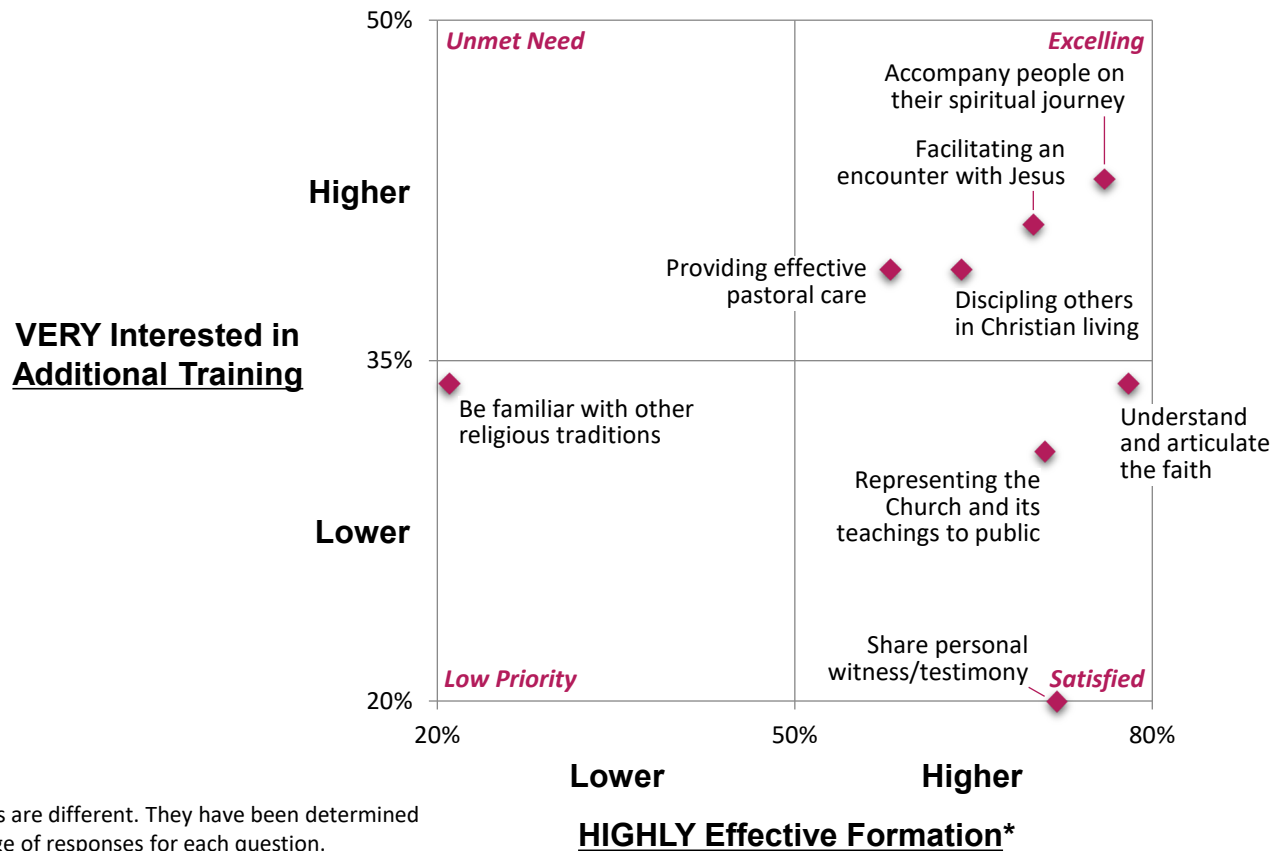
50%

Unmet Need

Excelling

Accompany people on their spiritual journey

Facilitating an encounter with Jesus

Higher

Providing effective pastoral care

Discipling others in Christian living

VERY Interested in Additional Training

35%

Be familiar with other religious traditions

Understand and articulate the faith

Representing the Church and its teachings to public

Lower

Share personal witness/testimony

Low Priority

Satisfied

20%

20%

50%

80%

Lower

Higher

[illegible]s are different. They have been determined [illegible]ge of responses for each question.

HIGHLY Effective Formation*